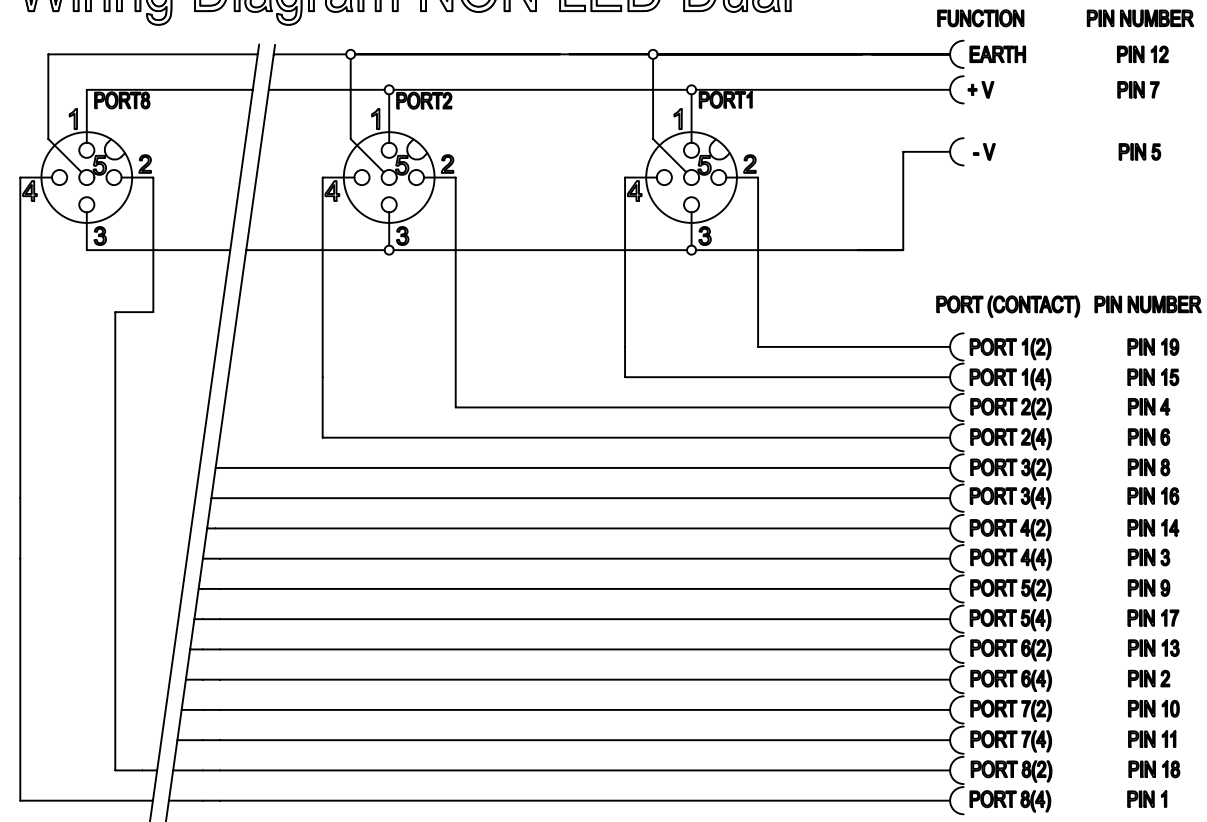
Wiring Diagram NON LED Dual

| FUNCTION | PIN NUMBER |
|---|---|
| EARTH | PIN 12 |
| + V | PIN 7 |
| - V | PIN 5 |

PORT8 1 5 2 4 3

PORT2 1 5 2 4 3

PORT1 1 5 2 4 3

| PORT (CONTACT) | PIN NUMBER |
|---|---|
| PORT 1(2) | PIN 19 |
| PORT 1(4) | PIN 15 |
| PORT 2(2) | PIN 4 |
| PORT 2(4) | PIN 6 |
| PORT 3(2) | PIN 8 |
| PORT 3(4) | PIN 16 |
| PORT 4(2) | PIN 14 |
| PORT 4(4) | PIN 3 |
| PORT 5(2) | PIN 9 |
| PORT 5(4) | PIN 17 |
| PORT 6(2) | PIN 13 |
| PORT 6(4) | PIN 2 |
| PORT 7(2) | PIN 10 |
| PORT 7(4) | PIN 11 |
| PORT 8(2) | PIN 18 |
| PORT 8(4) | PIN 1 |